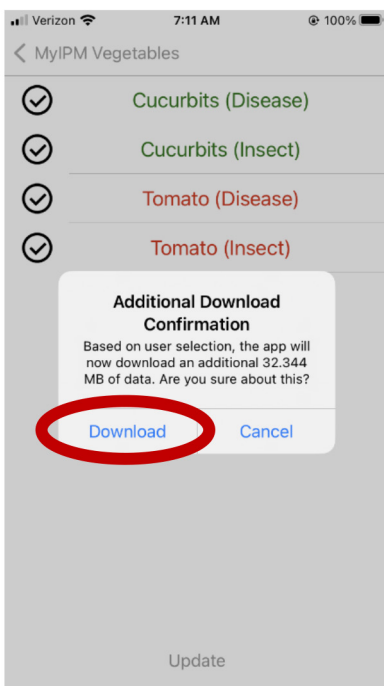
Verizon 7:11 AM 100%

MyIPM Vegetables

Cucurbits (Disease)

Cucurbits (Insect)

Tomato (Disease)

Tomato (Insect)

Additional Download Confirmation

Based on user selection, the app will now download an additional 32.344 MB of data. Are you sure about this?

Download

Cancel

Update